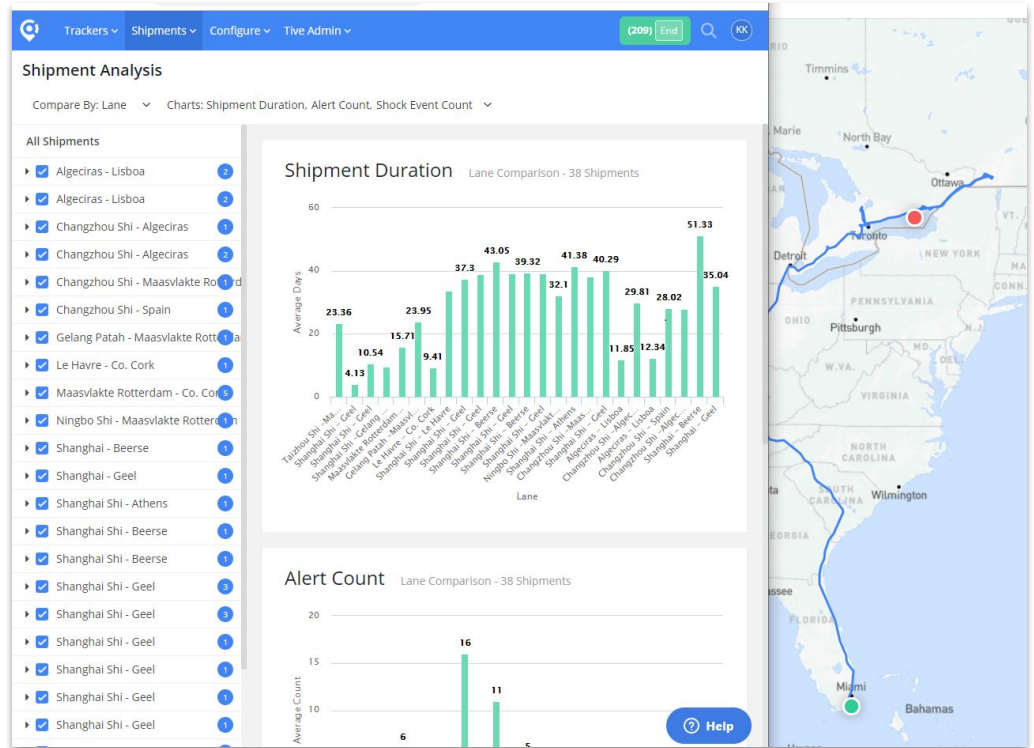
Trackers Shipments Configure Tive Admin (209) End KK

Shipment Analysis

Compare By: Lane Charts: Shipment Duration, Alert Count, Shock Event Count

All Shipments

Algeciras - Lisboa 2
Algeciras - Lisboa 2
Changzhou Shi - Algeciras 1
Changzhou Shi - Algeciras 2
Changzhou Shi - Maasvlakte Rotterd 1
Changzhou Shi - Spain 1
Gelang Patah - Maasvlakte Rotterda 1
Le Havre - Co. Cork 1
Maasvlakte Rotterdam - Co. Cor 5
Ningbo Shi - Maasvlakte Rotterd 1
Shanghai - Beerse 1
Shanghai - Geel 1
Shanghai Shi - Athens 1
Shanghai Shi - Beerse 1
Shanghai Shi - Beerse 1
Shanghai Shi - Geel 3
Shanghai Shi - Geel 3
Shanghai Shi - Geel 1
Shanghai Shi - Geel 1
Shanghai Shi - Geel 1
Shanghai Shi - Geel 1

Shipment Duration Lane Comparison - 38 Shipments

60
40
20
0
Average Days

23.36
4.13
10.54
15.71
23.95
9.41
37.3
43.05
39.32
32.1
41.38
40.29
11.85
29.81
12.34
28.02
51.33
35.04

Taizhou Shi - Ma... Shanghai Shi - Geel Shanghai Shi - Geel Shanghai Shi - Gelang... Maasvlakte Rotterdam... Gelang Patah - Maasvl... Le Havre - Co. Cork Shanghai Shi - Le Havre Shanghai Shi - Geel Shanghai Shi - Geel Shanghai Shi - Beerse Shanghai Shi - Beerse Shanghai Shi - Geel Ningbo Shi - Maasvlakt... Shanghai Shi - Athens Changzhou Shi - Maas... Shanghai Shi - Geel Algeciras - Lisboa Changzhou Shi - Algec... Algeciras - Lisboa Changzhou Shi - Spain Changzhou Shi - Algec... Shanghai - Beerse Shanghai - Geel

Lane

Alert Count Lane Comparison - 38 Shipments

20
15
10
Average Count

16
11
6
5

Help

Timmins
Marie
North Bay
Ottawa
Toronto
Detroit
NEW YORK
MA
CONN.
PENNSYLVANIA
OHIO
Pittsburgh
MD.
W.VA.
VIRGINIA
NORTH CAROLINA
SOUTH CAROLINA
Wilmington
ta
EORGIA
assee
FLORIDA
Miami
Bahamas
RIO